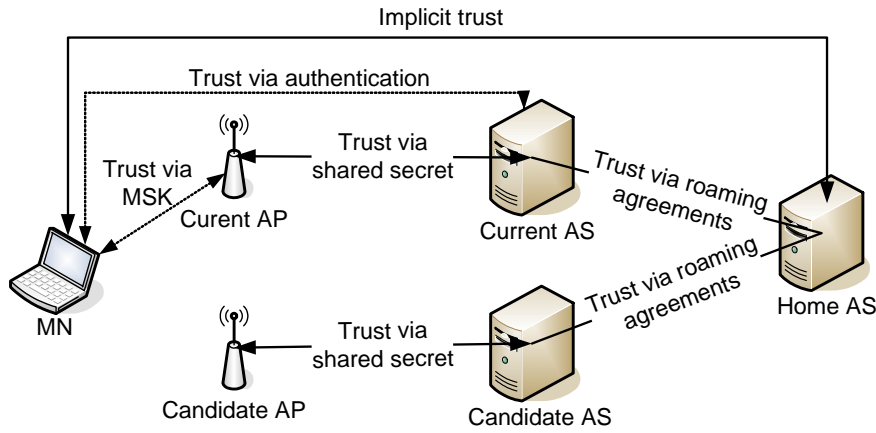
Implicit trust

Trust via authentication

Trust via MSK

Curent AP

Trust via shared secret

Current AS

Trust via roaming agreements

Home AS

MN

Trust via roaming agreements

Trust via shared secret

Candidate AP

Candidate AS